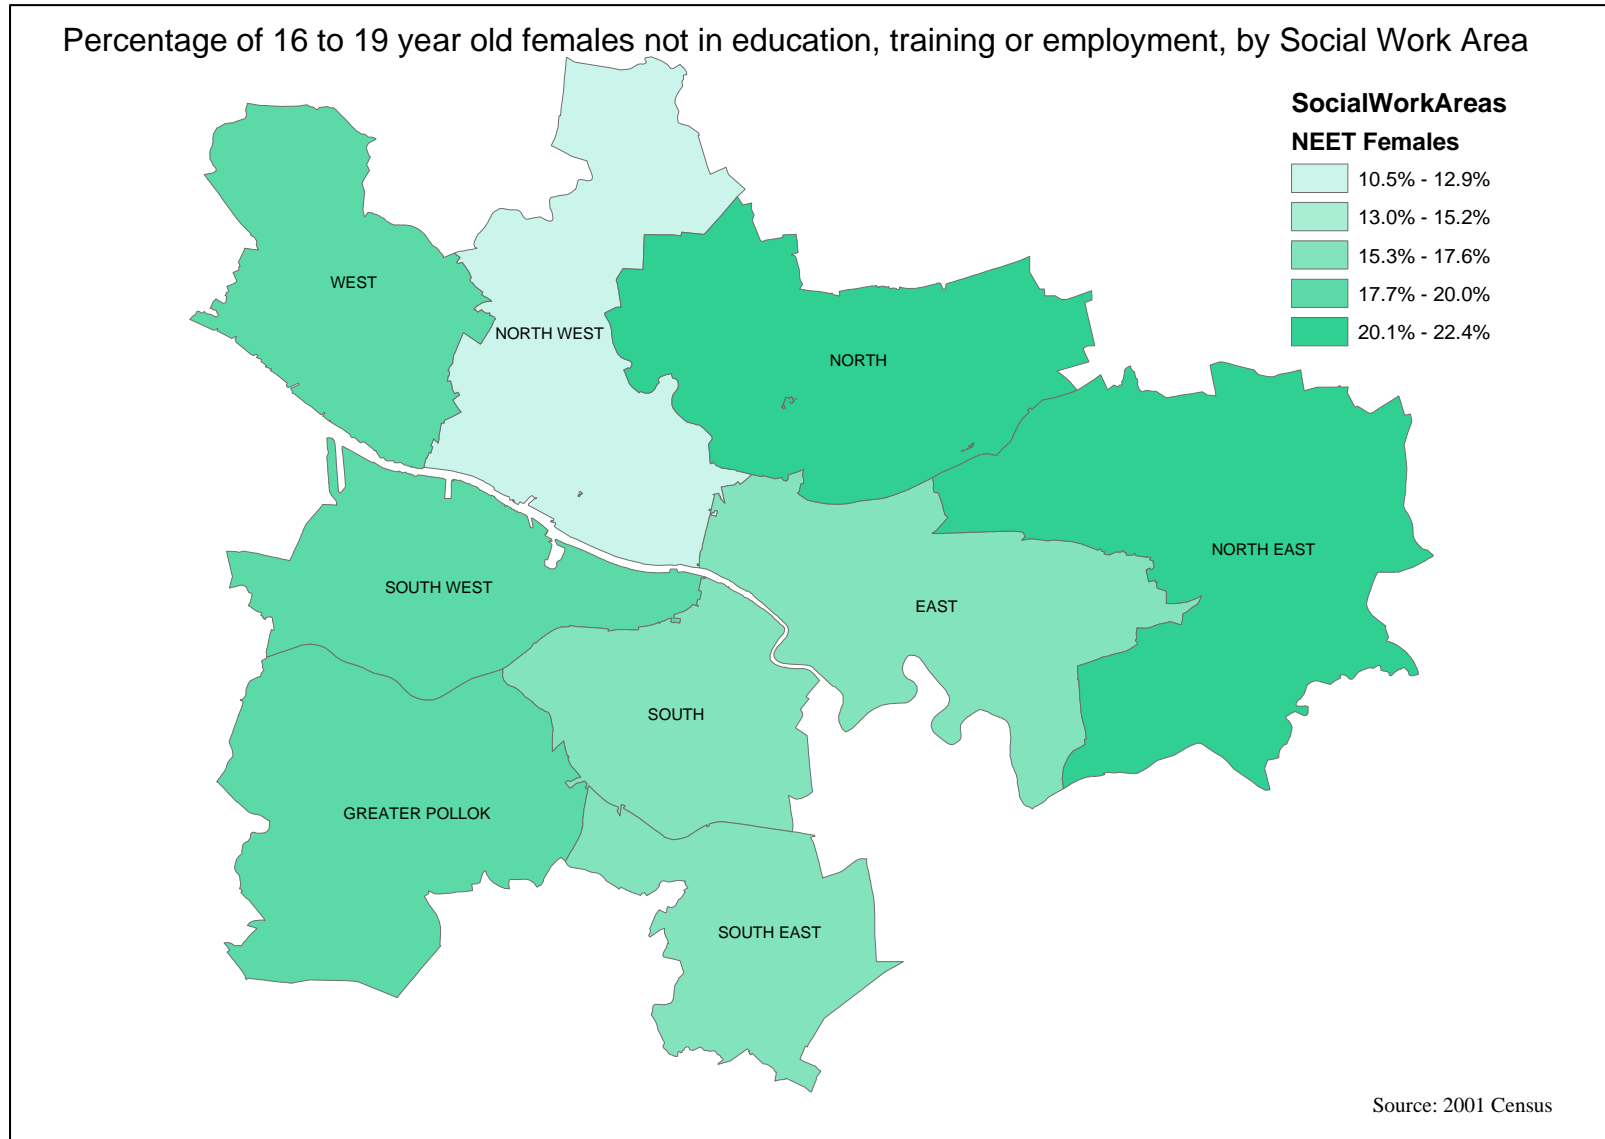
Percentage of 16 to 19 year old females not in education, training or employment, by Social Work Area

SocialWorkAreas
NEET Females
10.5% - 12.9%
13.0% - 15.2%
15.3% - 17.6%
17.7% - 20.0%
20.1% - 22.4%

WEST
NORTH WEST
NORTH
NORTH EAST
EAST
SOUTH WEST
SOUTH
GREATER POLLOK
SOUTH EAST

Source: 2001 Census